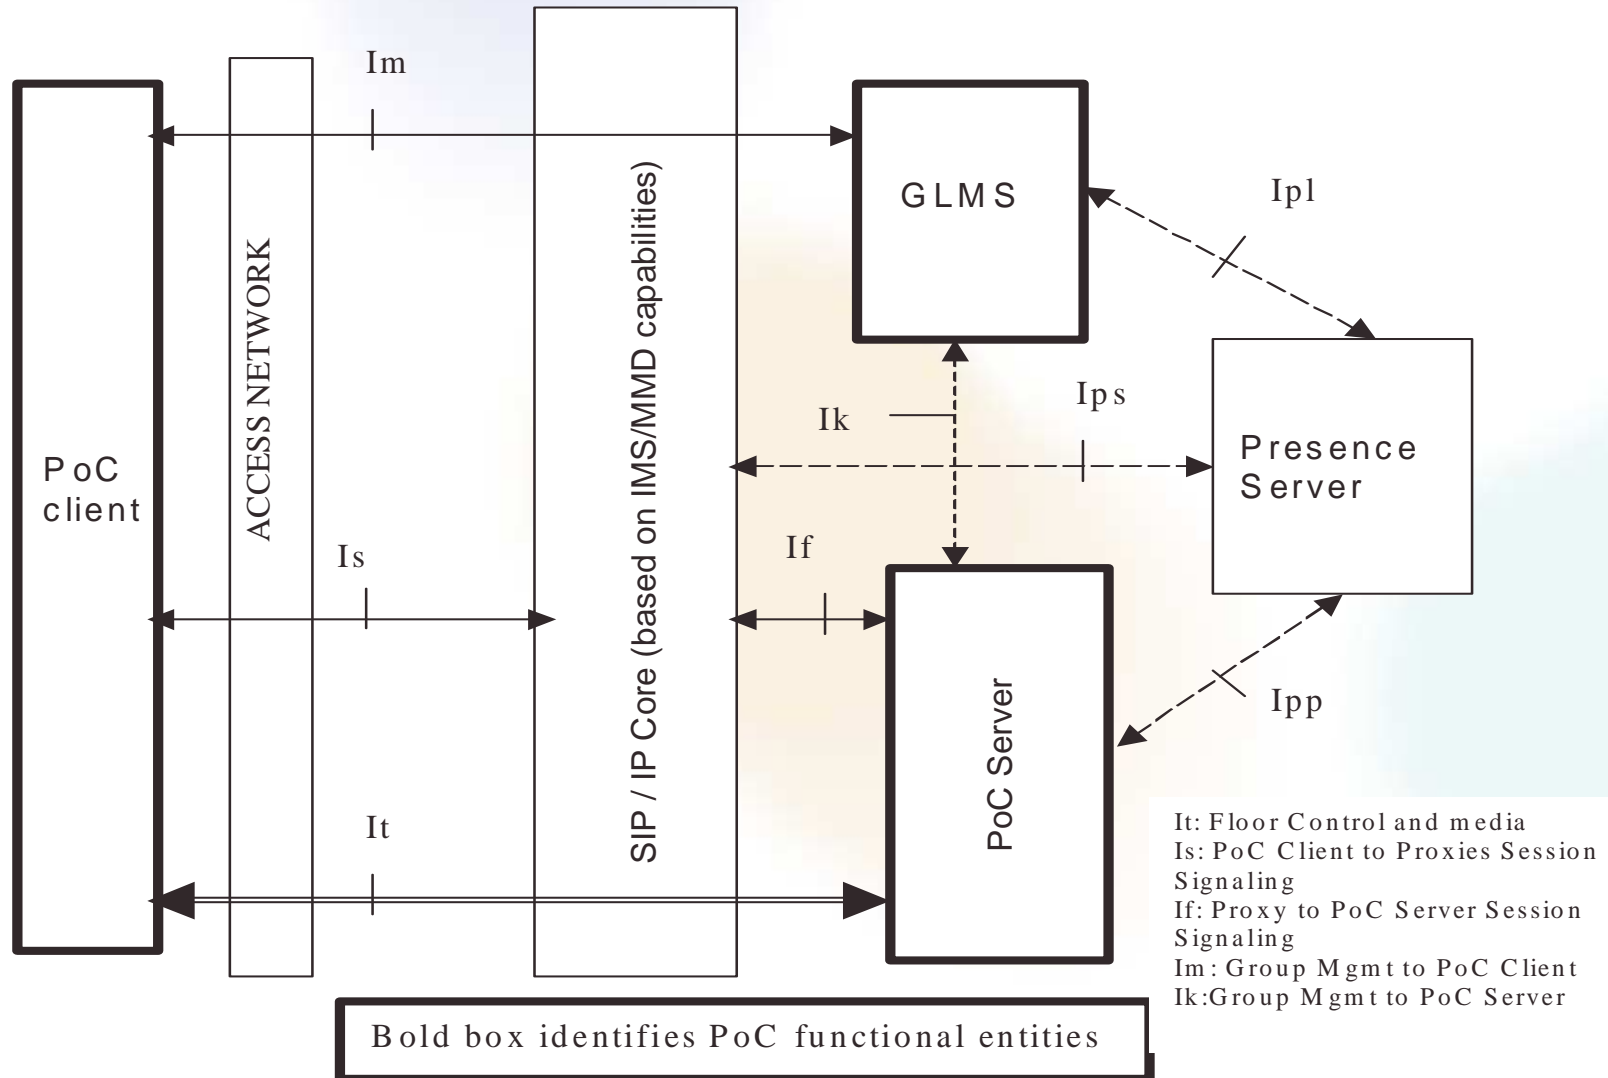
Im

PoC client

ACCESS NETWORK

SIP / IP Core (based on IMS/MMD capabilities)

GLMS

Ipl

Ik

Ips

Presence Server

Is

If

PoC Server

Ipp

It

It: Floor Control and media
Is: PoC Client to Proxies Session Signaling
If: Proxy to PoC Server Session Signaling
Im: Group Mgmt to PoC Client
Ik:Group Mgmt to PoC Server

Bold box identifies PoC functional entities